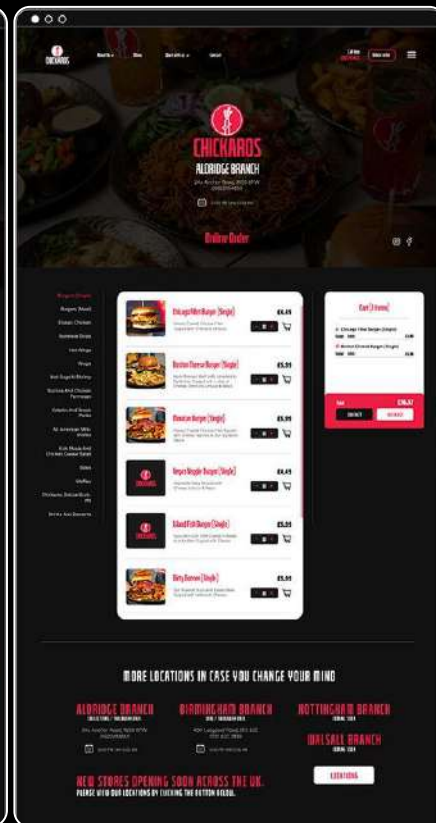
CHICKAROS

CHICKAROS
ALDRIDGE BRANCH

Online Order

Chicago Mini Burger (Single)
£4.49

Boston Cheese Burger (Single)
£5.99

Houston Burger (Single)
£5.99

Vegan Veggie Burger (Single)
£4.49

Island Fish Burger (Single)
£5.99

Dirty Denver (Single)
£5.99

Cart (2 items)

£10.47

MORE LOCATIONS IN CASE YOU CHANGE YOUR MIND

ALDRIDGE BRANCH

BIRMINGHAM BRANCH

NOTTINGHAM BRANCH

WALSALL BRANCH

NEW STORES OPENING SOON ACROSS THE UK.
PLEASE VIEW OUR LOCATIONS BY CLICKING THE BUTTON BELOW.

LOCATIONS